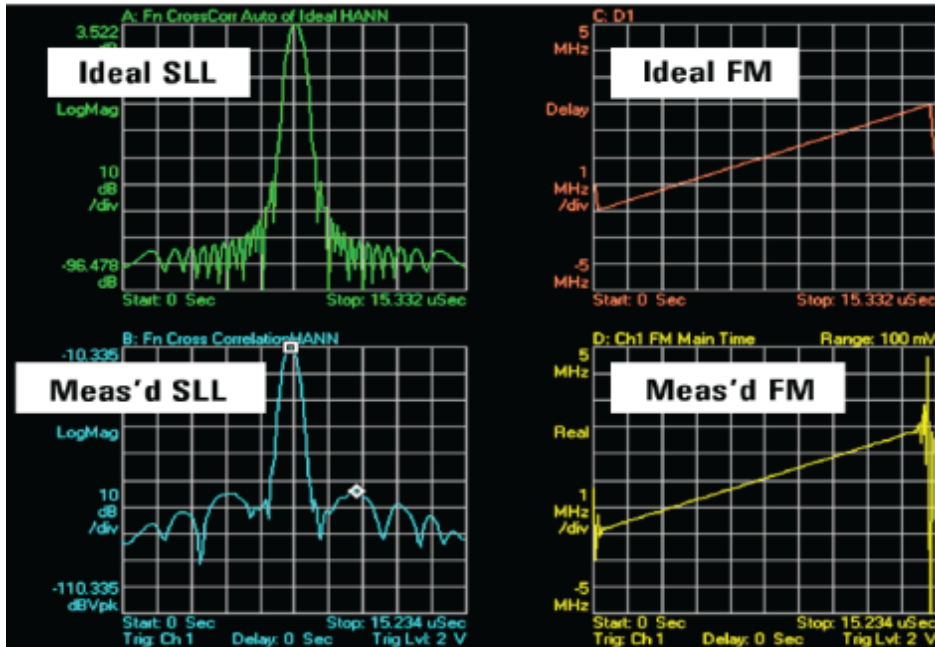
A: Fn CrossCorr Auto of Ideal HANN
3.522
dB
Ideal SLL
LogMag
10
dB
/div
-96.478
dB
Start: 0 Sec
Stop: 15.332 uSec

C: D1
5
MHz
Ideal FM
Delay
1
MHz
/div
-5
MHz
Start: 0 Sec
Stop: 15.332 uSec

B: Fn Cross Correlation HANN
-10.335
Meas'd SLL
LogMag
10
dB
/div
-110.335
dBVpk
Start: 0 Sec
Stop: 15.234 uSec
Trig: Ch 1
Delay: 0 Sec
Trig Lvl: 2 V

D: Ch1 FM Main Time
Range: 100 mV
5
MHz
Meas'd FM
Real
1
MHz
/div
-5
MHz
Start: 0 Sec
Stop: 15.234 uSec
Trig: Ch 1
Delay: 0 Sec
Trig Lvl: 2 V